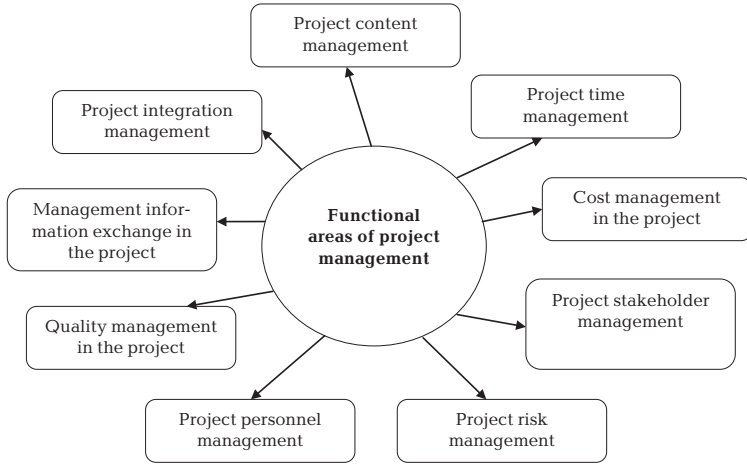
Project content management

Project integration management

Project time management

Management information exchange in the project

**Functional areas of project management**

Cost management in the project

Project stakeholder management

Quality management in the project

Project personnel management

Project risk management